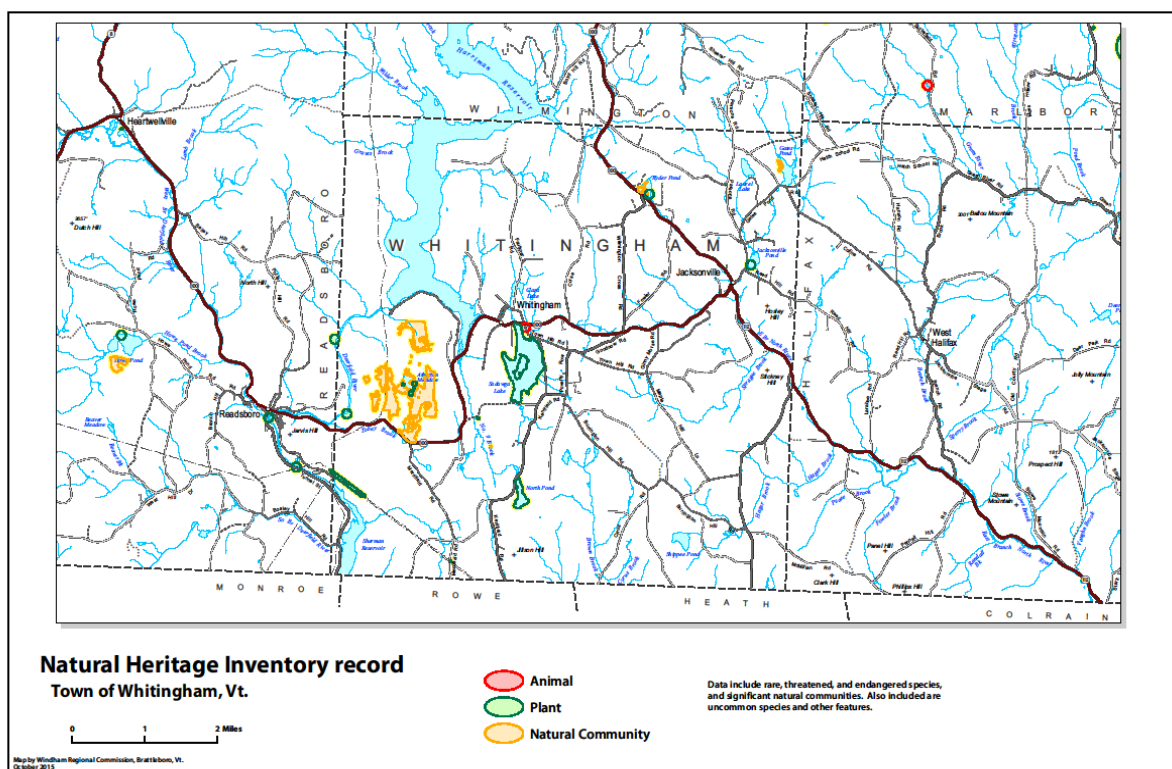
Heartwellville

WILMINGTON

MARLBORO

WHITINGHAM

READSBORO

HALIFAX

Jacksonville

Whitingham

West Halifax

Readsboro

Dutch Hill

Jolly Mountain

Prospect Hill

Clark Hill

Phillips Hill

Jillson Hill

Sherman Reservoir

Harriman Reservoir

North Pond

MONROE

ROWE

HEATH

COLRAIN

Natural Heritage Inventory record
Town of Whitingham, Vt.

0 1 2 Miles

Animal
Plant
Natural Community

Data include rare, threatened, and endangered species, and significant natural communities. Also included are uncommon species and other features.

Map by Windham Regional Commission, Brattleboro, Vt.
October 2015